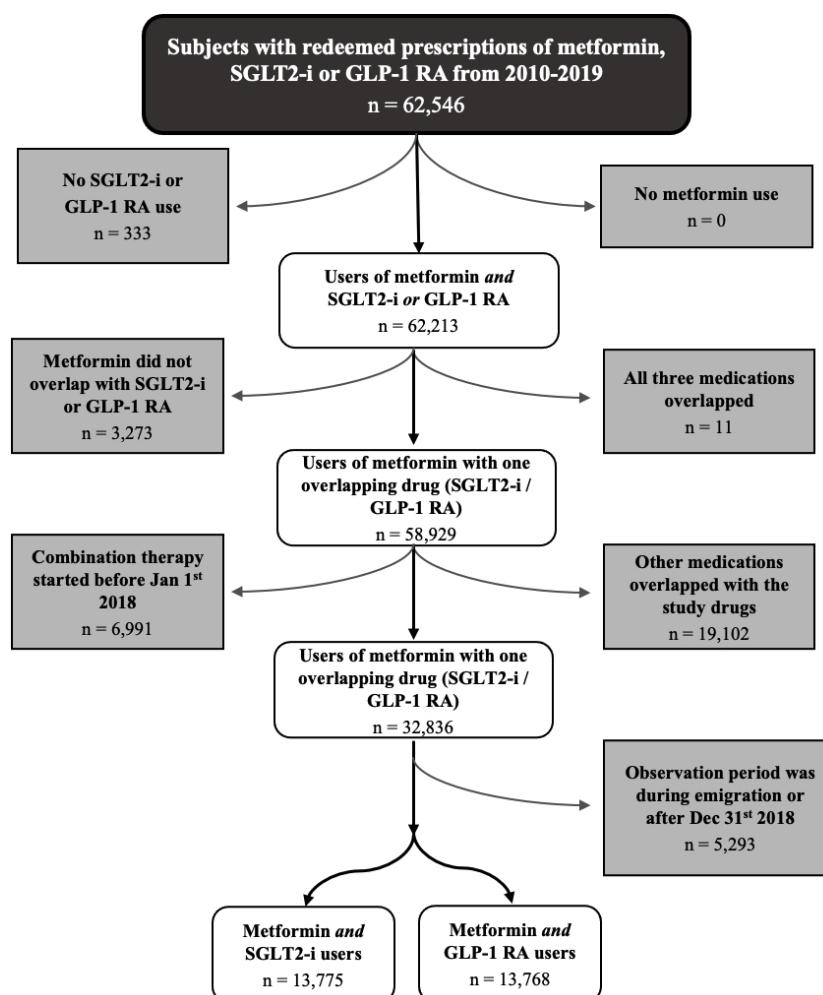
Subjects with redeemed prescriptions of metformin, SGLT2-i or GLP-1 RA from 2010-2019
n = 62,546

No SGLT2-i or GLP-1 RA use
n = 333

No metformin use
n = 0

Users of metformin *and* SGLT2-i *or* GLP-1 RA
n = 62,213

Metformin did not overlap with SGLT2-i or GLP-1 RA
n = 3,273

All three medications overlapped
n = 11

Users of metformin with one overlapping drug (SGLT2-i / GLP-1 RA)
n = 58,929

Combination therapy started before Jan 1$^{st}$ 2018
n = 6,991

Other medications overlapped with the study drugs
n = 19,102

Users of metformin with one overlapping drug (SGLT2-i / GLP-1 RA)
n = 32,836

Observation period was during emigration or after Dec 31$^{st}$ 2018
n = 5,293

Metformin *and* SGLT2-i users
n = 13,775

Metformin *and* GLP-1 RA users
n = 13,768